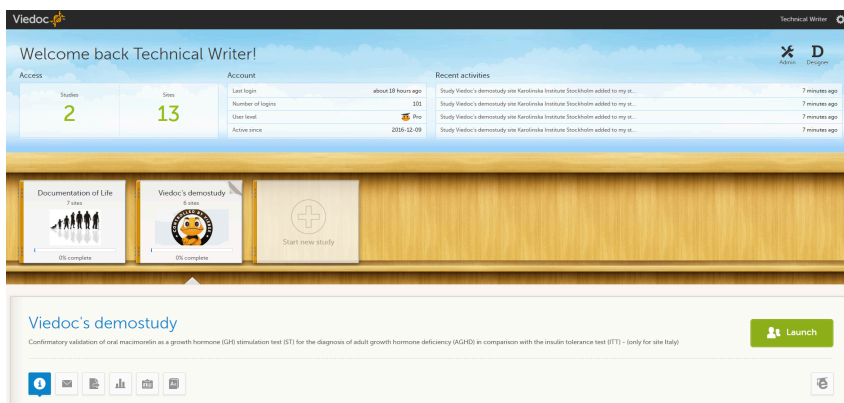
Viedoc

Technical Writer

Welcome back Technical Writer!

Admin Designer

Access

Studies
2

Sites
13

Account

| Last login | about 18 hours ago |
|---|---|
| Number of logins | 101 |
| User level | Pro |
| Active since | 2016-12-09 |

Recent activities

| Study Viedoc's demostudy site Karolinska Institute Stockholm added to my st... | 7 minutes ago |
|---|---|
| Study Viedoc's demostudy site Karolinska Institute Stockholm added to my st... | 7 minutes ago |
| Study Viedoc's demostudy site Karolinska Institute Stockholm added to my st... | 7 minutes ago |
| Study Viedoc's demostudy site Karolinska Institute Stockholm added to my st... | 7 minutes ago |

Documentation of Life
7 sites
0% complete

Viedoc's demostudy
6 sites
0% complete

Start new study

Viedoc's demostudy

Confirmatory validation of oral macimorelin as a growth hormone (GH) stimulation test (ST) for the diagnosis of adult growth hormone deficiency (AGHD) in comparison with the insulin tolerance test (ITT) - (only for site Italy)

Launch